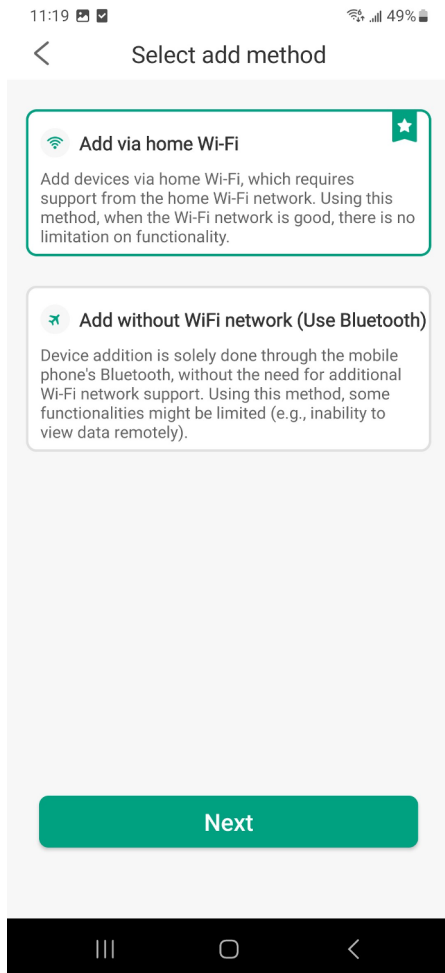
11:19 49%

Select add method

Add via home Wi-Fi

Add devices via home Wi-Fi, which requires support from the home Wi-Fi network. Using this method, when the Wi-Fi network is good, there is no limitation on functionality.

Add without WiFi network (Use Bluetooth)

Device addition is solely done through the mobile phone's Bluetooth, without the need for additional Wi-Fi network support. Using this method, some functionalities might be limited (e.g., inability to view data remotely).

Next